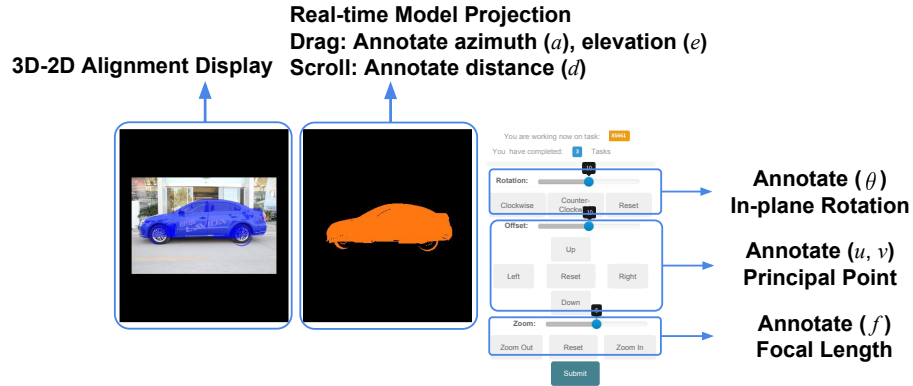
3D-2D Alignment Display

Real-time Model Projection
Drag: Annotate azimuth ($a$), elevation ($e$)
Scroll: Annotate distance ($d$)

You are working now on task: 85661

You have completed: 3 Tasks

Rotation:

Clockwise

Counter-Clockwise

Reset

Offset:

Up

Left

Reset

Right

Down

Zoom:

Zoom Out

Reset

Zoom In

Submit

Annotate ( $\theta$ )
In-plane Rotation

Annotate ($u$, $v$)
Principal Point

Annotate ( $f$ )
Focal Length